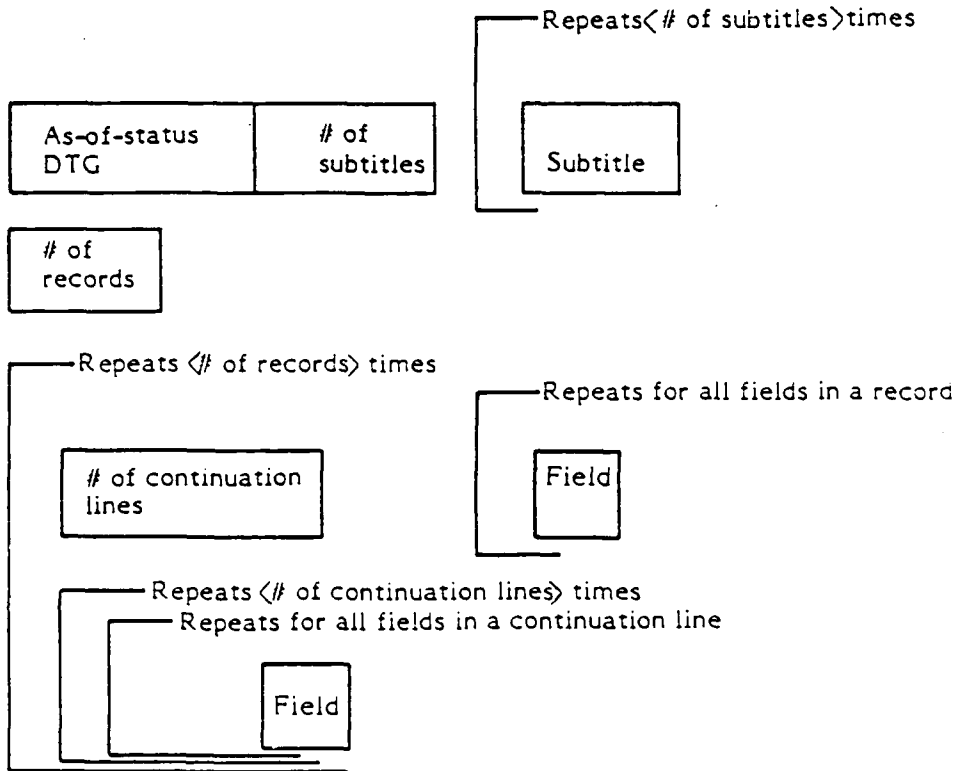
Repeats⟨# of subtitles⟩times

As-of-status DTG

# of subtitles

Subtitle

# of records

Repeats ⟨# of records⟩ times

Repeats for all fields in a record

# of continuation lines

Field

Repeats ⟨# of continuation lines⟩ times

Repeats for all fields in a continuation line

Field